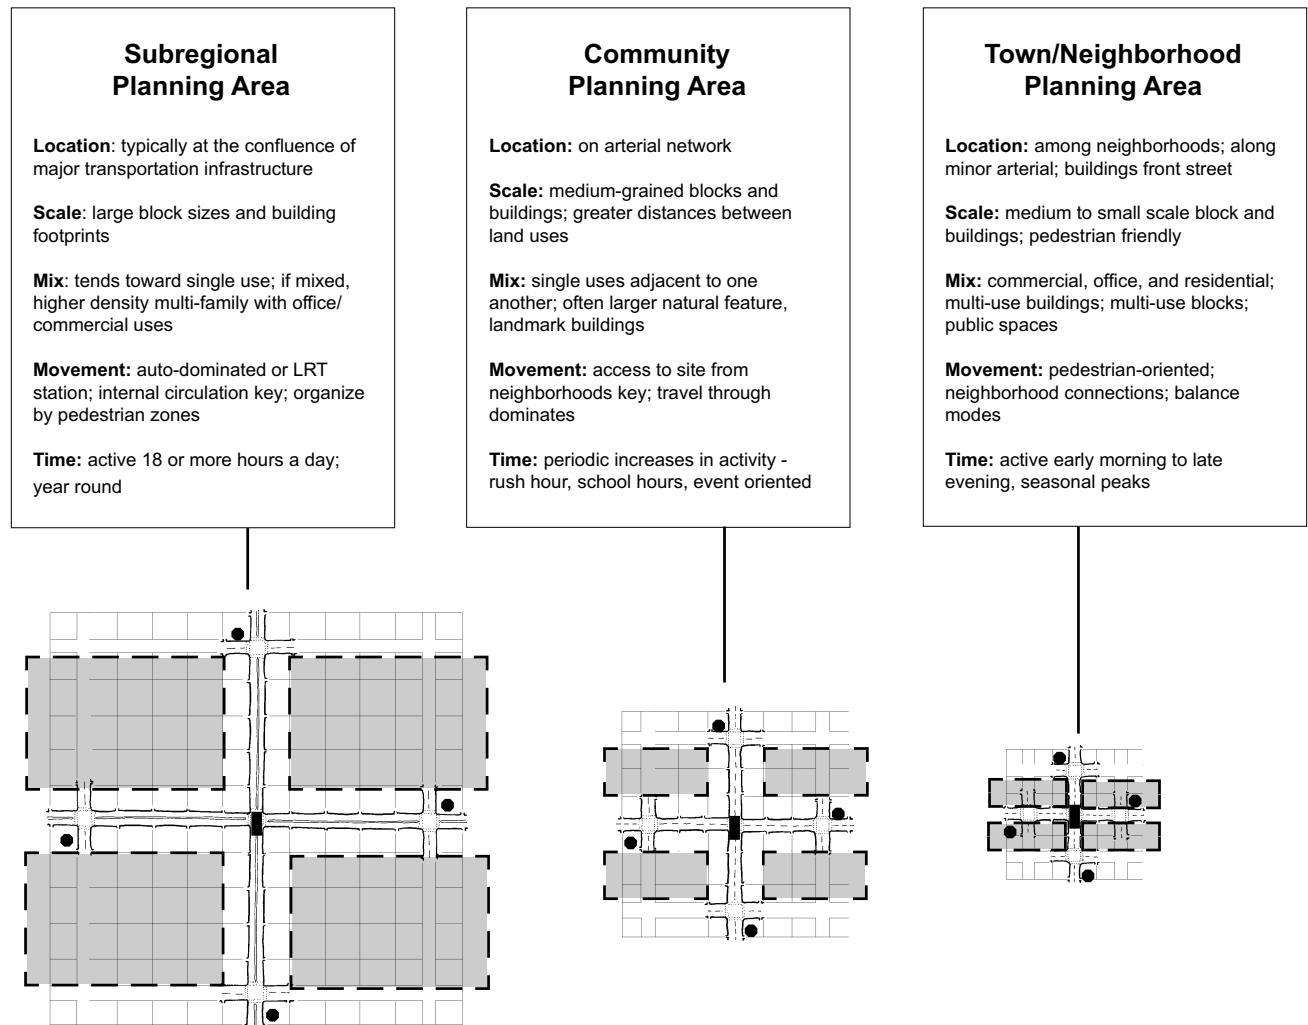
**Subregional Planning Area**

**Location**: typically at the confluence of major transportation infrastructure

**Scale**: large block sizes and building footprints

**Mix**: tends toward single use; if mixed, higher density multi-family with office/ commercial uses

**Movement:** auto-dominated or LRT station; internal circulation key; organize by pedestrian zones

**Time:** active 18 or more hours a day; year round

**Community Planning Area**

**Location:** on arterial network

**Scale:** medium-grained blocks and buildings; greater distances between land uses

**Mix:** single uses adjacent to one another; often larger natural feature, landmark buildings

**Movement:** access to site from neighborhoods key; travel through dominates

**Time:** periodic increases in activity - rush hour, school hours, event oriented

**Town/Neighborhood Planning Area**

**Location:** among neighborhoods; along minor arterial; buildings front street

**Scale:** medium to small scale block and buildings; pedestrian friendly

**Mix:** commercial, office, and residential; multi-use buildings; multi-use blocks; public spaces

**Movement:** pedestrian-oriented; neighborhood connections; balance modes

**Time:** active early morning to late evening, seasonal peaks